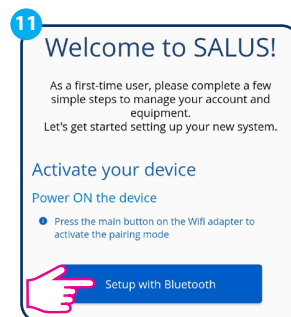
11

Welcome to SALUS!

As a first-time user, please complete a few simple steps to manage your account and equipment.
Let's get started setting up your new system.

Activate your device

Power ON the device

Press the main button on the Wifi adapter to activate the pairing mode

Setup with Bluetooth